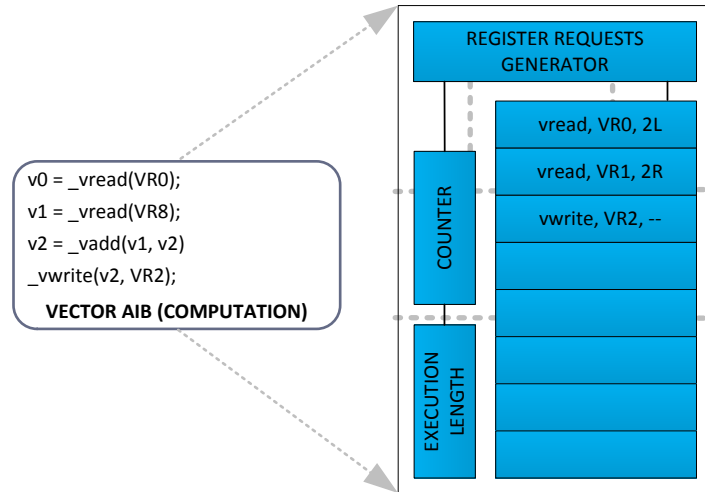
v0 = _vread(VR0);
v1 = _vread(VR8);
v2 = _vadd(v1, v2)
_vwrite(v2, VR2);
VECTOR AIB (COMPUTATION)

REGISTER REQUESTS GENERATOR

COUNTER

EXECUTION LENGTH

vread, VR0, 2L
vread, VR1, 2R
vwrite, VR2, --